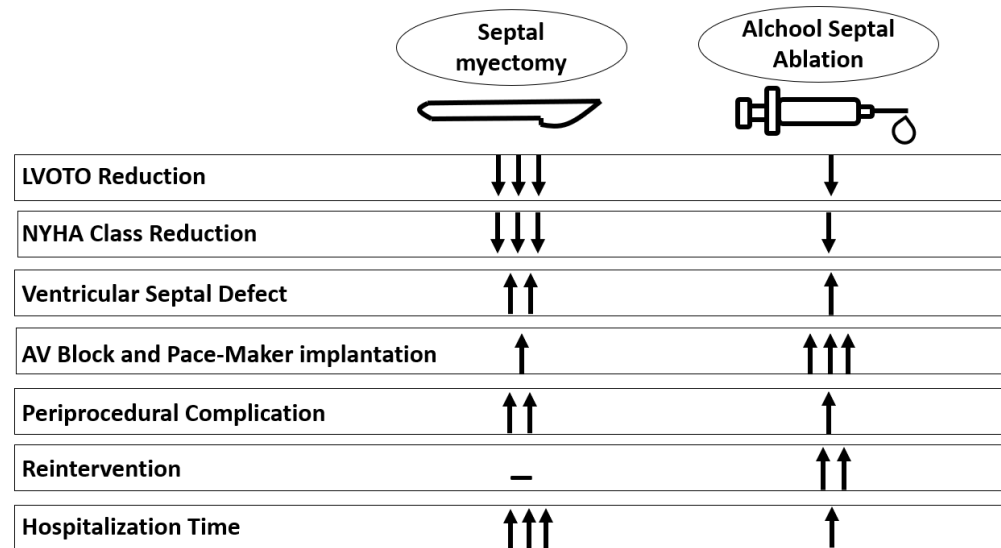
| | Septal myectomy | Alchool Septal Ablation |
|---|---|---|
| LVOTO Reduction | ↓↓↓ | ↓ |
| NYHA Class Reduction | ↓↓↓ | ↓ |
| Ventricular Septal Defect | ↑↑ | ↑ |
| AV Block and Pace-Maker implantation | ↑ | ↑↑↑ |
| Periprocedural Complication | ↑↑ | ↑ |
| Reintervention | – | ↑↑ |
| Hospitalization Time | ↑↑↑ | ↑ |